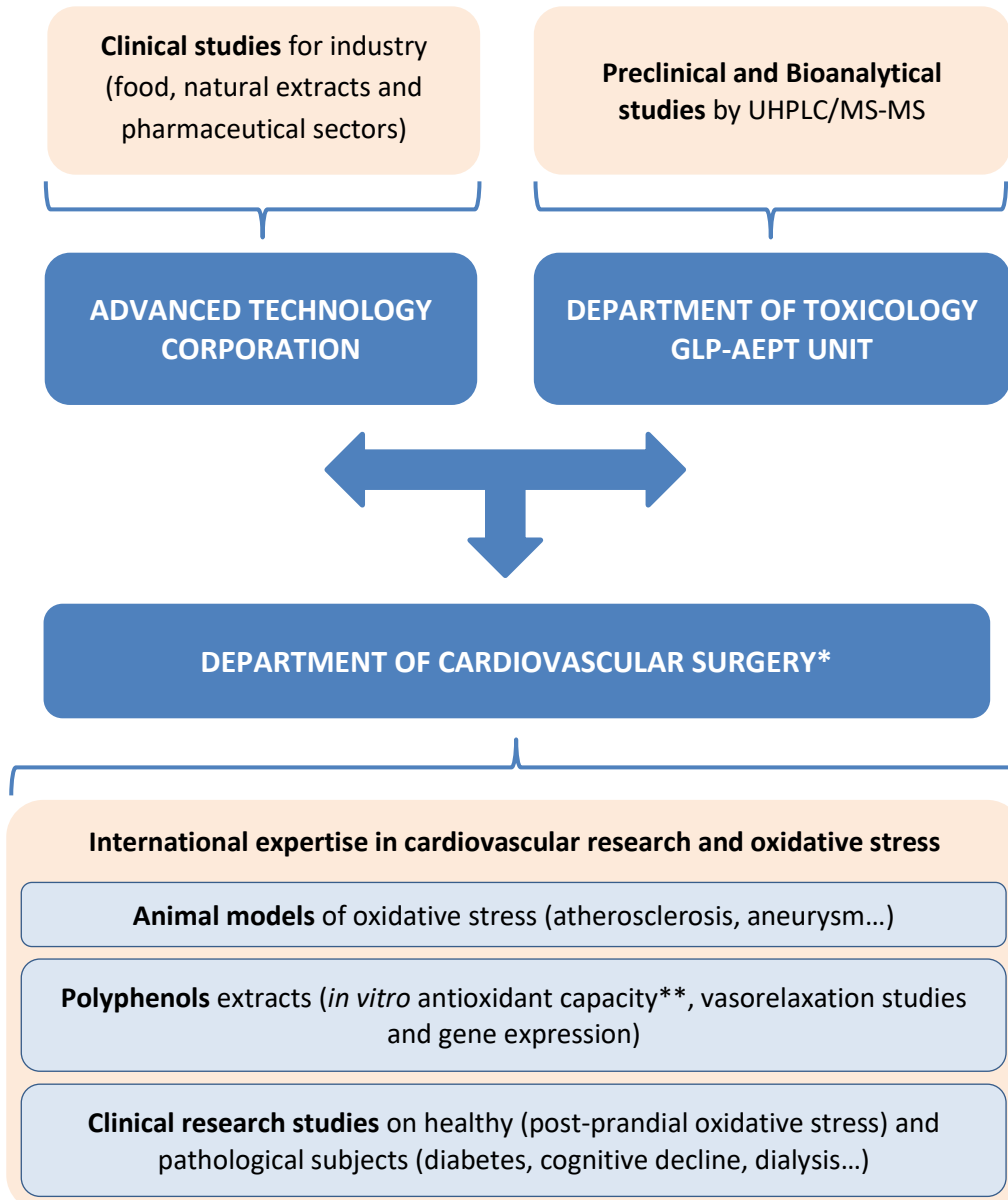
Clinical studies for industry (food, natural extracts and pharmaceutical sectors)

Preclinical and Bioanalytical studies by UHPLC/MS-MS

ADVANCED TECHNOLOGY CORPORATION

DEPARTMENT OF TOXICOLOGY GLP-AEPT UNIT

DEPARTMENT OF CARDIOVASCULAR SURGERY*

International expertise in cardiovascular research and oxidative stress

Animal models of oxidative stress (atherosclerosis, aneurysm…)

Polyphenols extracts (in vitro antioxidant capacity**, vasorelaxation studies and gene expression)

Clinical research studies on healthy (post-prandial oxidative stress) and pathological subjects (diabetes, cognitive decline, dialysis…)